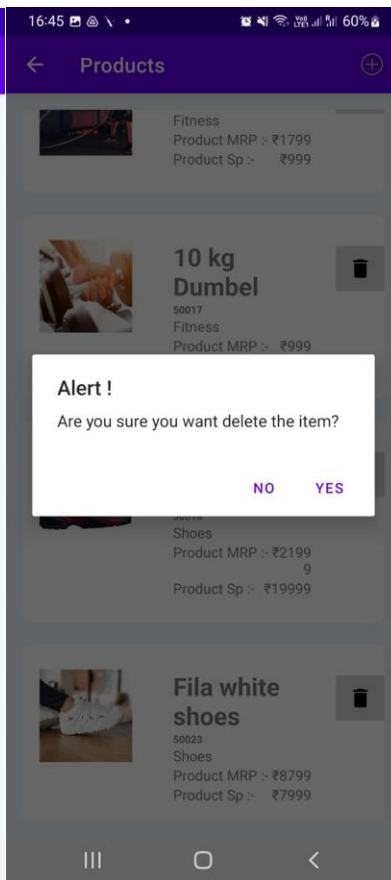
16:45 60%

Products

Fitness
Product MRP :- ₹1799
Product Sp :- ₹999

10 kg Dumbel
50017
Fitness
Product MRP :- ₹999

Alert !
Are you sure you want delete the item?

NO YES

Shoes
Product MRP :- ₹21999
Product Sp :- ₹19999

Fila white shoes
50023
Shoes
Product MRP :- ₹8799
Product Sp :- ₹7999